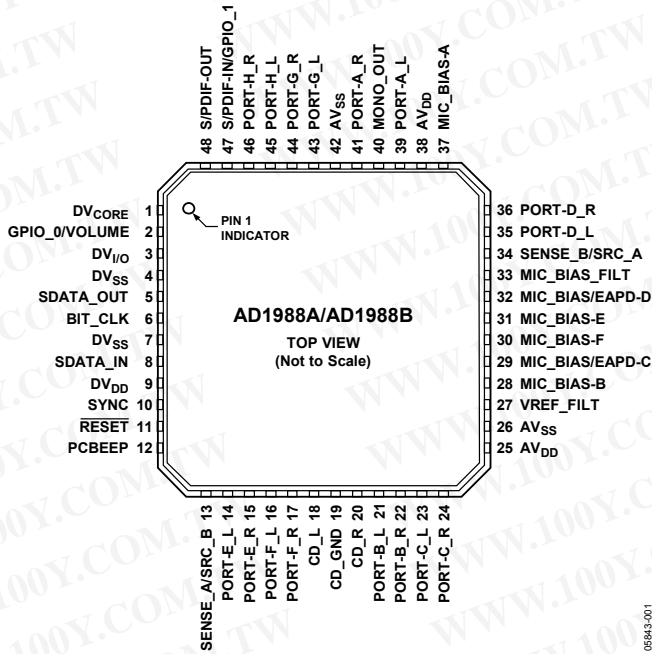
48 S/PDIF-OUT
47 S/PDIF-IN/GPIO_1
46 PORT-H_R
45 PORT-H_L
44 PORT-G_R
43 PORT-G_L
42 $AV_{SS}$
41 PORT-A_R
40 MONO_OUT
39 PORT-A_L
38 $AV_{DD}$
37 MIC_BIAS-A

$DV_{CORE}$ 1
GPIO_0/VOLUME 2
$DV_{I/O}$ 3
$DV_{SS}$ 4
SDATA_OUT 5
BIT_CLK 6
$DV_{SS}$ 7
SDATA_IN 8
$DV_{DD}$ 9
SYNC 10
$\overline{RESET}$ 11
PCBEEP 12

PIN 1 INDICATOR

AD1988A/AD1988B

TOP VIEW
(Not to Scale)

36 PORT-D_R
35 PORT-D_L
34 SENSE_B/SRC_A
33 MIC_BIAS_FILT
32 MIC_BIAS/EAPD-D
31 MIC_BIAS-E
30 MIC_BIAS-F
29 MIC_BIAS/EAPD-C
28 MIC_BIAS-B
27 VREF_FILT
26 $AV_{SS}$
25 $AV_{DD}$

SENSE_A/SRC_B 13
PORT-E_L 14
PORT-E_R 15
PORT-F_L 16
PORT-F_R 17
CD_L 18
CD_GND 19
CD_R 20
PORT-B_L 21
PORT-B_R 22
PORT-C_L 23
PORT-C_R 24

05843-001

WWW.100Y.COM.TW